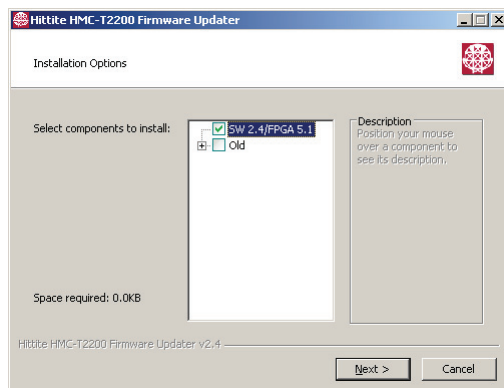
Hittite HMC-T2200 Firmware Updater

Installation Options

Select components to install:

SW 2.4/FPGA 5.1
Old

Description
Position your mouse over a component to see its description.

Space required: 0.0KB

Hittite HMC-T2200 Firmware Updater v2.4

Next >
Cancel